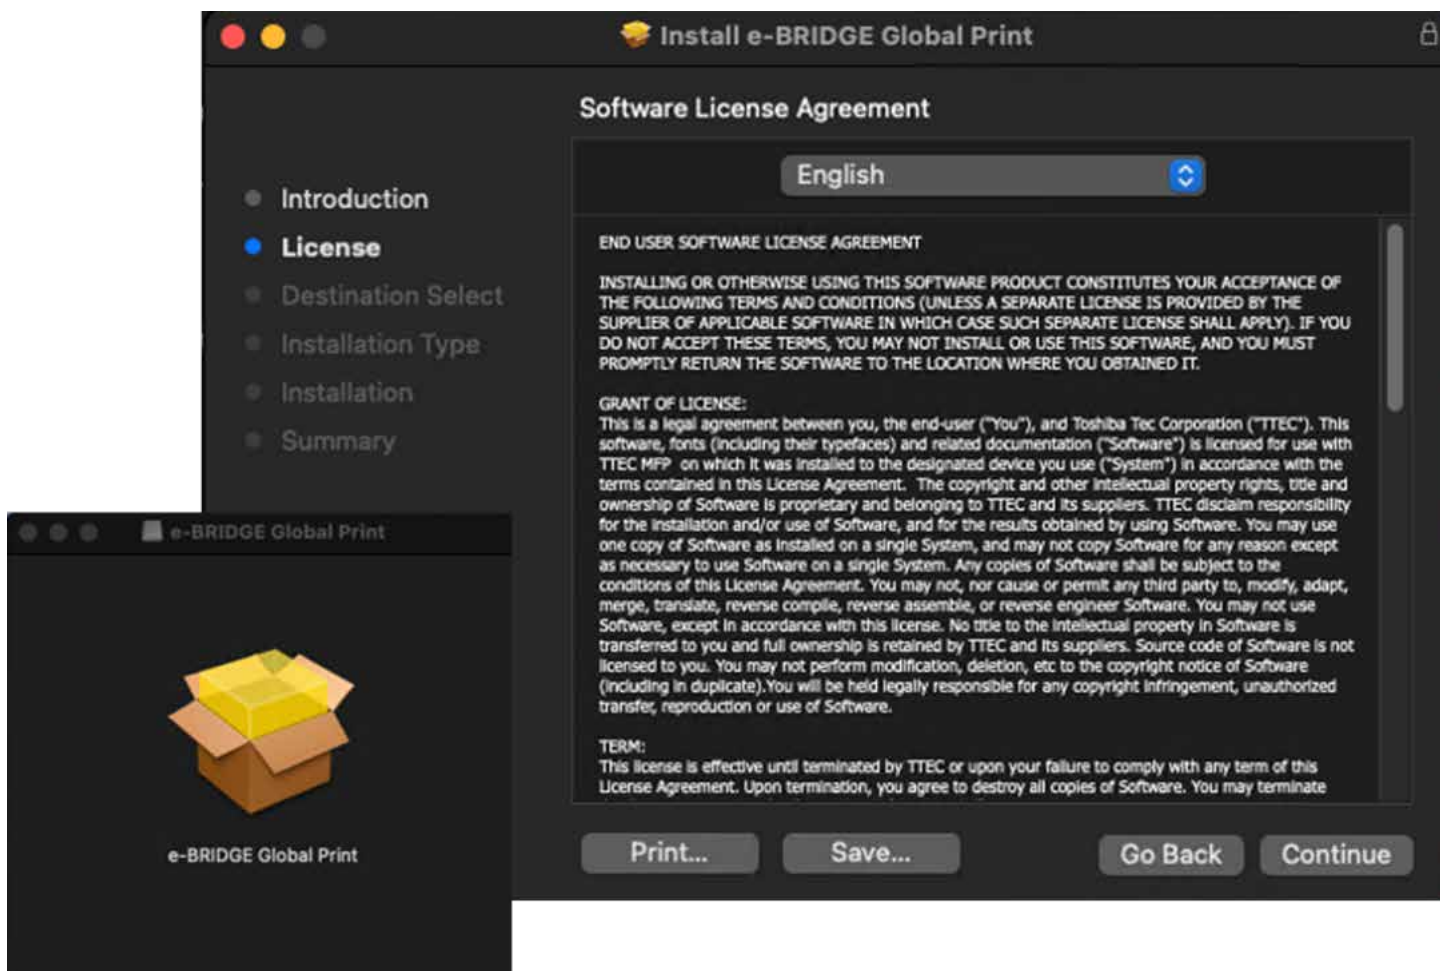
Install e-BRIDGE Global Print

Software License Agreement

English

Introduction
License
Destination Select
Installation Type
Installation
Summary

END USER SOFTWARE LICENSE AGREEMENT

INSTALLING OR OTHERWISE USING THIS SOFTWARE PRODUCT CONSTITUTES YOUR ACCEPTANCE OF THE FOLLOWING TERMS AND CONDITIONS (UNLESS A SEPARATE LICENSE IS PROVIDED BY THE SUPPLIER OF APPLICABLE SOFTWARE IN WHICH CASE SUCH SEPARATE LICENSE SHALL APPLY). IF YOU DO NOT ACCEPT THESE TERMS, YOU MAY NOT INSTALL OR USE THIS SOFTWARE, AND YOU MUST PROMPTLY RETURN THE SOFTWARE TO THE LOCATION WHERE YOU OBTAINED IT.

GRANT OF LICENSE:
This is a legal agreement between you, the end-user ("You"), and Toshiba Tec Corporation ("TTEC"). This software, fonts (including their typefaces) and related documentation ("Software") is licensed for use with TTEC MFP on which it was installed to the designated device you use ("System") in accordance with the terms contained in this License Agreement. The copyright and other intellectual property rights, title and ownership of Software is proprietary and belonging to TTEC and its suppliers. TTEC disclaim responsibility for the installation and/or use of Software, and for the results obtained by using Software. You may use one copy of Software as installed on a single System, and may not copy Software for any reason except as necessary to use Software on a single System. Any copies of Software shall be subject to the conditions of this License Agreement. You may not, nor cause or permit any third party to, modify, adapt, merge, translate, reverse compile, reverse assemble, or reverse engineer Software. You may not use Software, except in accordance with this license. No title to the intellectual property in Software is transferred to you and full ownership is retained by TTEC and its suppliers. Source code of Software is not licensed to you. You may not perform modification, deletion, etc to the copyright notice of Software (including in duplicate).You will be held legally responsible for any copyright infringement, unauthorized transfer, reproduction or use of Software.

TERM:
This license is effective until terminated by TTEC or upon your failure to comply with any term of this License Agreement. Upon termination, you agree to destroy all copies of Software. You may terminate

Print... Save... Go Back Continue

e-BRIDGE Global Print

e-BRIDGE Global Print